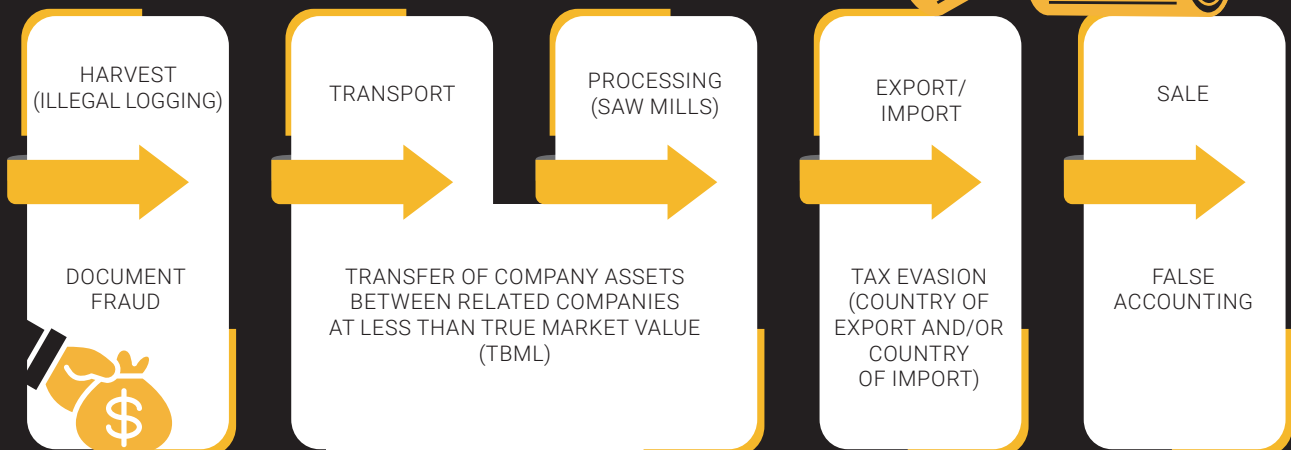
HARVEST
(ILLEGAL LOGGING)

TRANSPORT

PROCESSING
(SAW MILLS)

EXPORT/
IMPORT

SALE

DOCUMENT
FRAUD

TRANSFER OF COMPANY ASSETS
BETWEEN RELATED COMPANIES
AT LESS THAN TRUE MARKET VALUE
(TBML)

TAX EVASION
(COUNTRY OF
EXPORT AND/OR
COUNTRY
OF IMPORT)

FALSE
ACCOUNTING

$